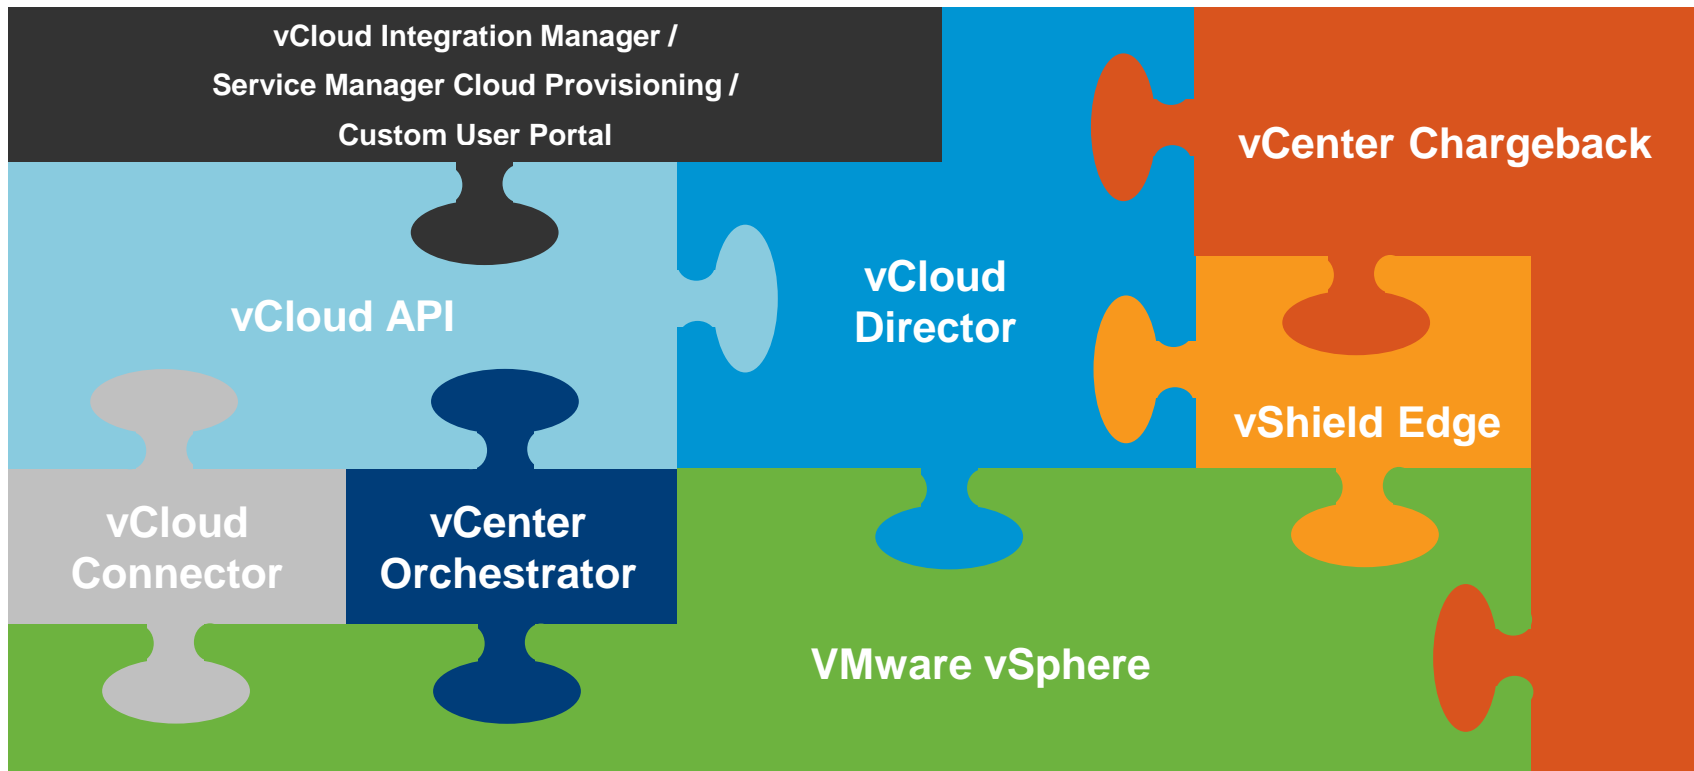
vCloud Integration Manager /
Service Manager Cloud Provisioning /
Custom User Portal

vCenter Chargeback

vCloud API

vCloud Director

vShield Edge

vCloud Connector

vCenter Orchestrator

VMware vSphere